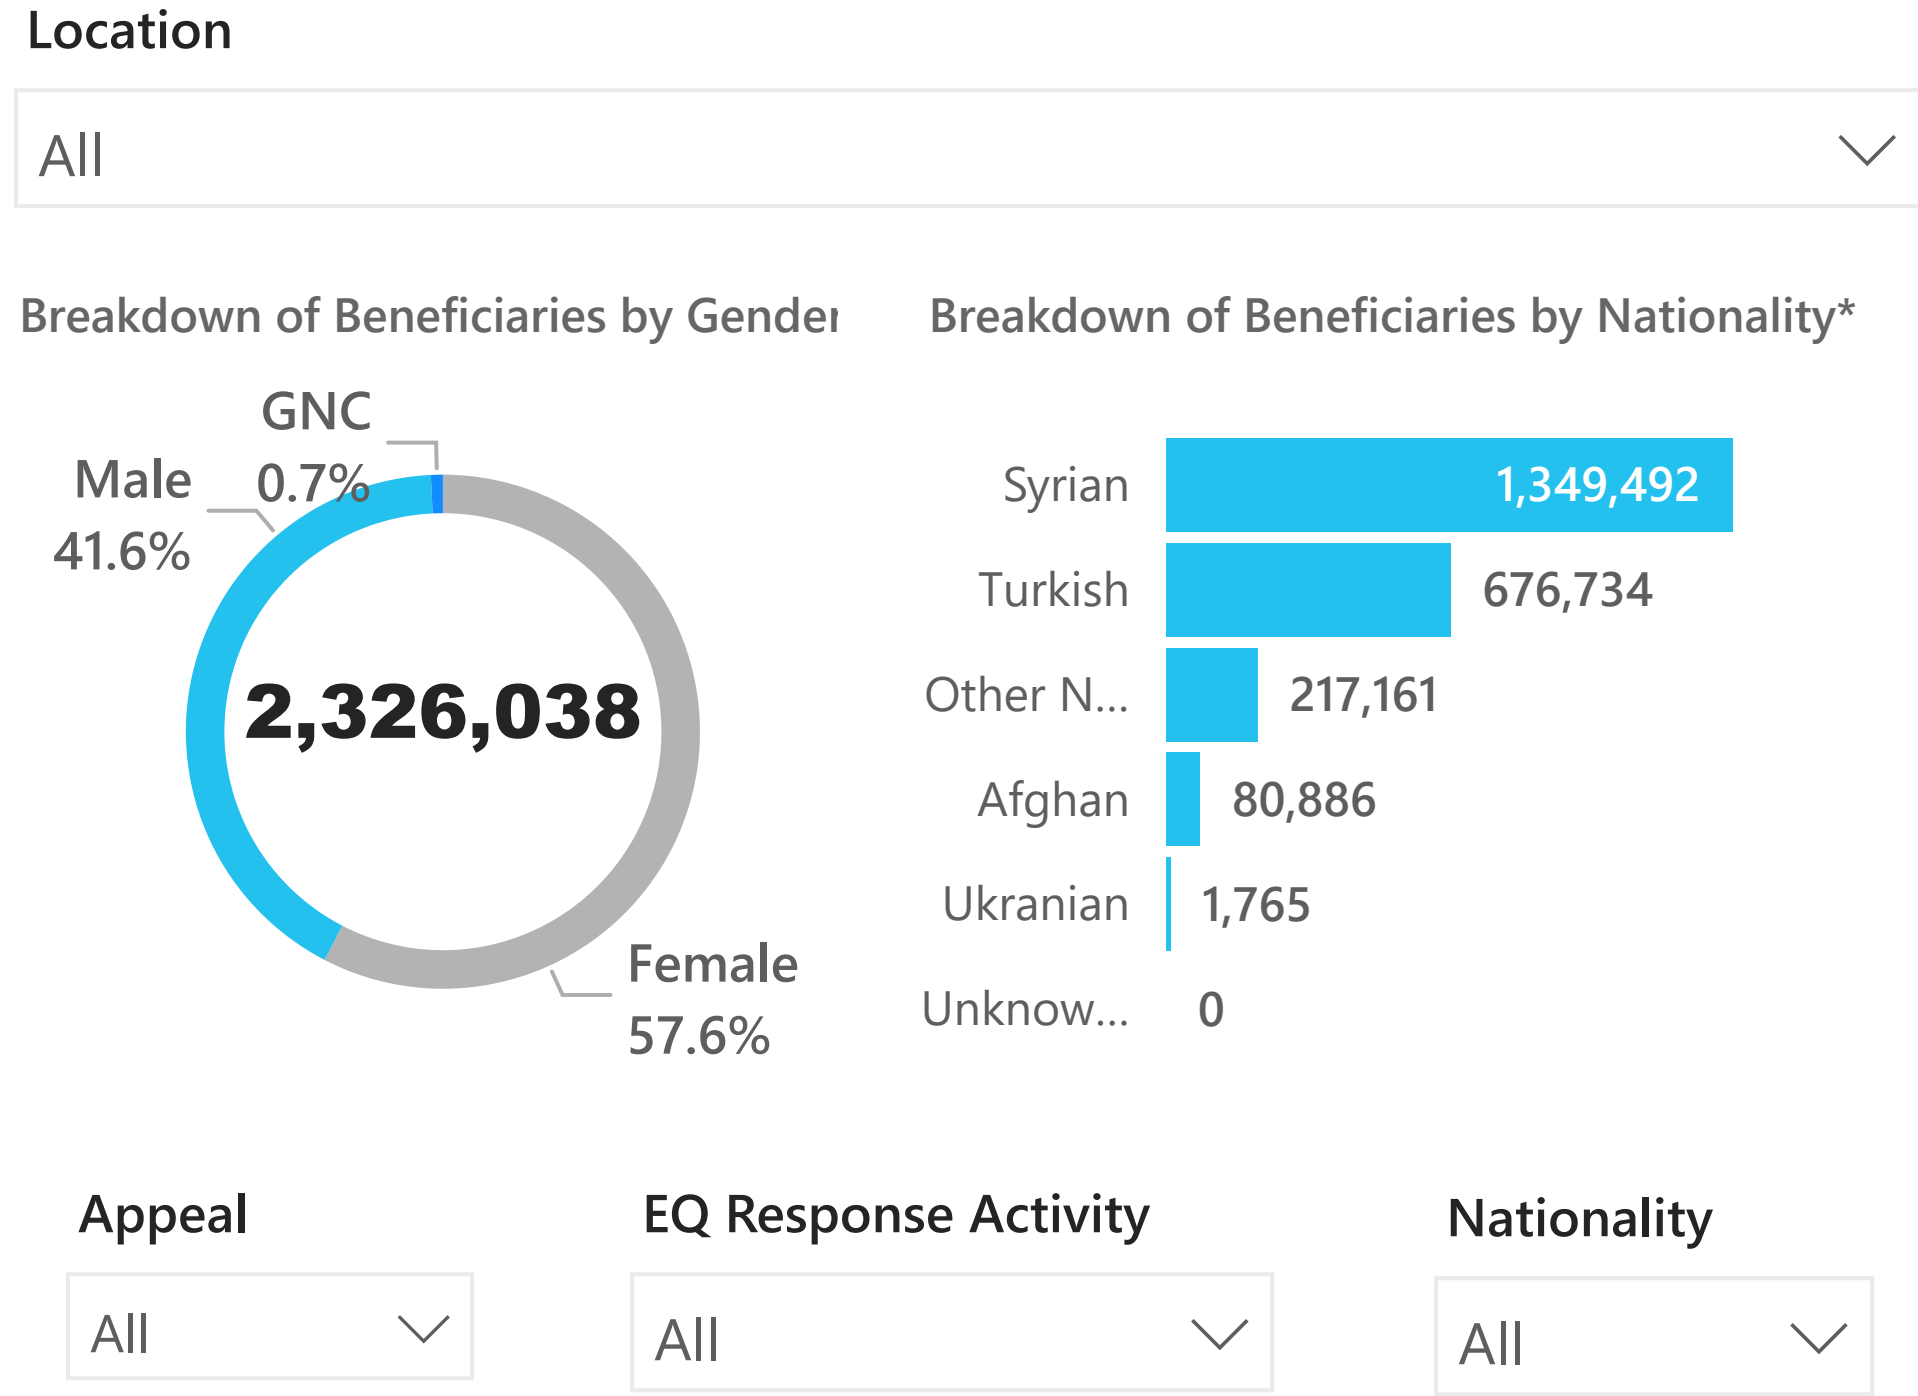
Location

All

Breakdown of Beneficiaries by Gendei

GNC 0.7%

Male 41.6%

2,326,038

Female 57.6%

Breakdown of Beneficiaries by Nationality*

| | |
|---|---|
| Syrian | 1,349,492 |
| Turkish | 676,734 |
| Other N... | 217,161 |
| Afghan | 80,886 |
| Ukranian | 1,765 |
| Unknow... | 0 |

Appeal

All

EQ Response Activity

All

Nationality

All